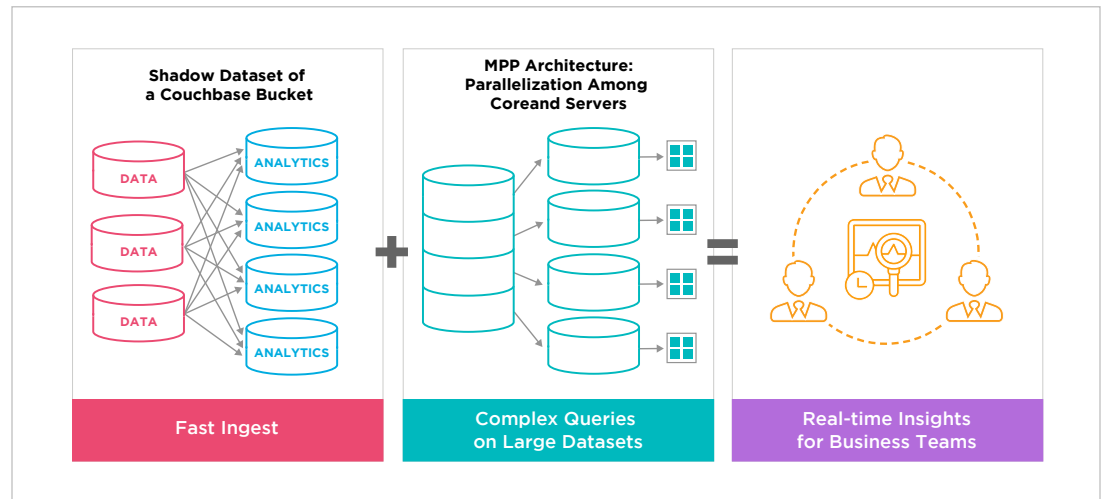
Shadow Dataset of a Couchbase Bucket

DATA

DATA

DATA

ANALYTICS

ANALYTICS

ANALYTICS

ANALYTICS

Fast Ingest

MPP Architecture: Parallelization Among Coreand Servers

Complex Queries on Large Datasets

Real-time Insights for Business Teams